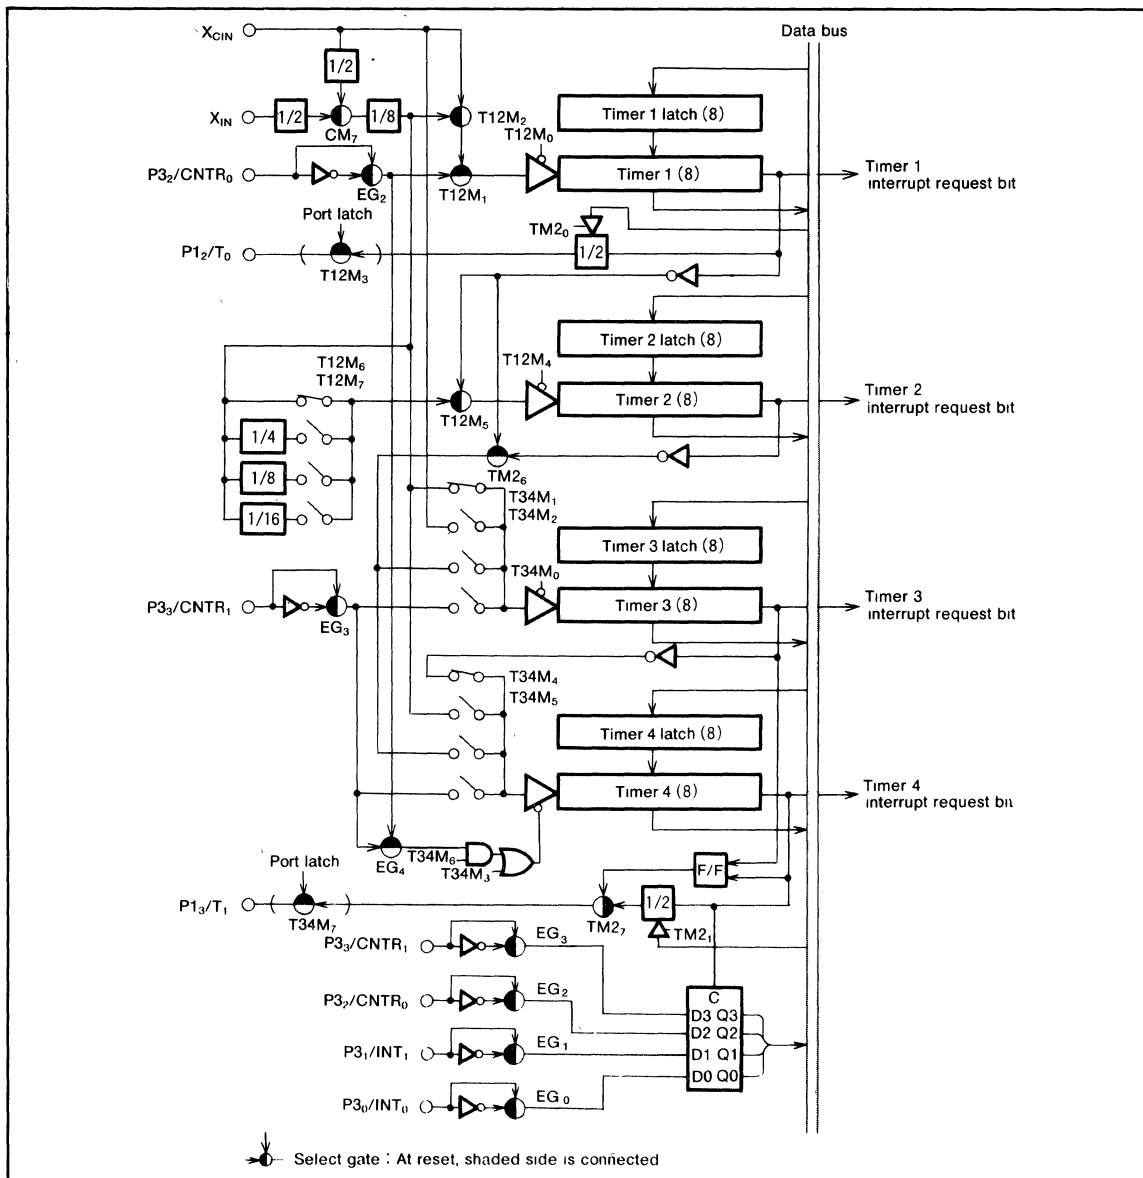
$X_{CIN}$
Data bus
1/2
$X_{IN}$
1/2
$CM_7$
1/8
$T12M_2$
$T12M_0$
Timer 1 latch (8)
Timer 1 (8)
Timer 1 interrupt request bit
$P3_2/CNTR_0$
$EG_2$
$T12M_1$
Port latch
$TM2_0$
$P1_2/T_0$
$T12M_3$
1/2
Timer 2 latch (8)
$T12M_6$
$T12M_7$
$T12M_4$
Timer 2 (8)
Timer 2 interrupt request bit
$T12M_5$
1/4
1/8
$TM2_6$
1/16
$T34M_1$
$T34M_2$
Timer 3 latch (8)
$T34M_0$
$P3_3/CNTR_1$
$EG_3$
Timer 3 (8)
Timer 3 interrupt request bit
$T34M_4$
$T34M_5$
Timer 4 latch (8)
Timer 4 (8)
Timer 4 interrupt request bit
$EG_4$
$T34M_6$
$T34M_3$
Port latch
F/F
$P1_3/T_1$
$T34M_7$
$TM2_7$
1/2
$TM2_1$
$P3_3/CNTR_1$
$EG_3$
C
$P3_2/CNTR_0$
$EG_2$
D3 Q3
D2 Q2
$P3_1/INT_1$
$EG_1$
D1 Q1
D0 Q0
$P3_0/INT_0$
$EG_0$
Select gate : At reset, shaded side is connected